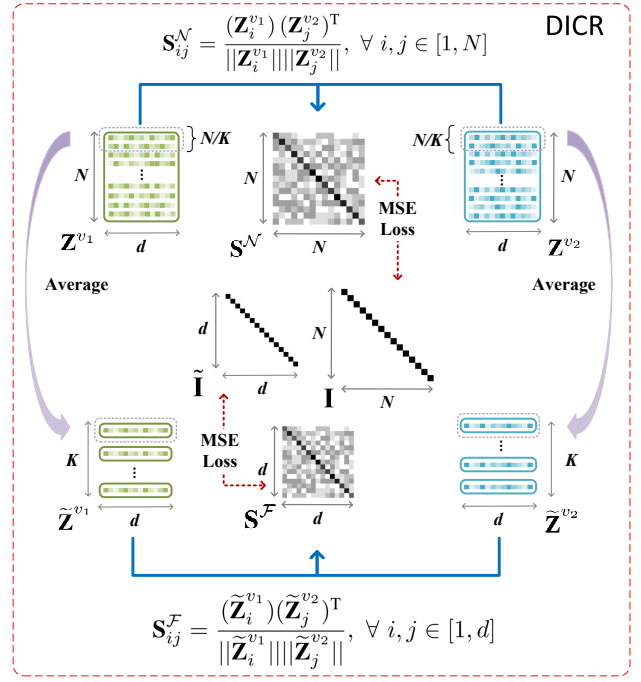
DICR

$\mathbf{S}_{ij}^{\mathcal{N}} = \frac{(\mathbf{Z}_i^{v_1})(\mathbf{Z}_j^{v_2})^{\mathrm{T}}}{||\mathbf{Z}_i^{v_1}||||\mathbf{Z}_j^{v_2}||}, \ \forall \ i,j \in [1,N]$

N/K

N

$\mathbf{Z}^{v_1}$

d

N

$\mathbf{S}^{\mathcal{N}}$

N

MSE Loss

N/K

N

d

$\mathbf{Z}^{v_2}$

Average

Average

d

d

$\widetilde{\mathbf{I}}$

N

N

$\mathbf{I}$

K

$\widetilde{\mathbf{Z}}^{v_1}$

d

MSE Loss

d

$\mathbf{S}^{\mathcal{F}}$

d

K

d

$\widetilde{\mathbf{Z}}^{v_2}$

$\mathbf{S}_{ij}^{\mathcal{F}} = \frac{(\widetilde{\mathbf{Z}}_i^{v_1})(\widetilde{\mathbf{Z}}_j^{v_2})^{\mathrm{T}}}{||\widetilde{\mathbf{Z}}_i^{v_1}||||\widetilde{\mathbf{Z}}_j^{v_2}||}, \ \forall \ i,j \in [1,d]$